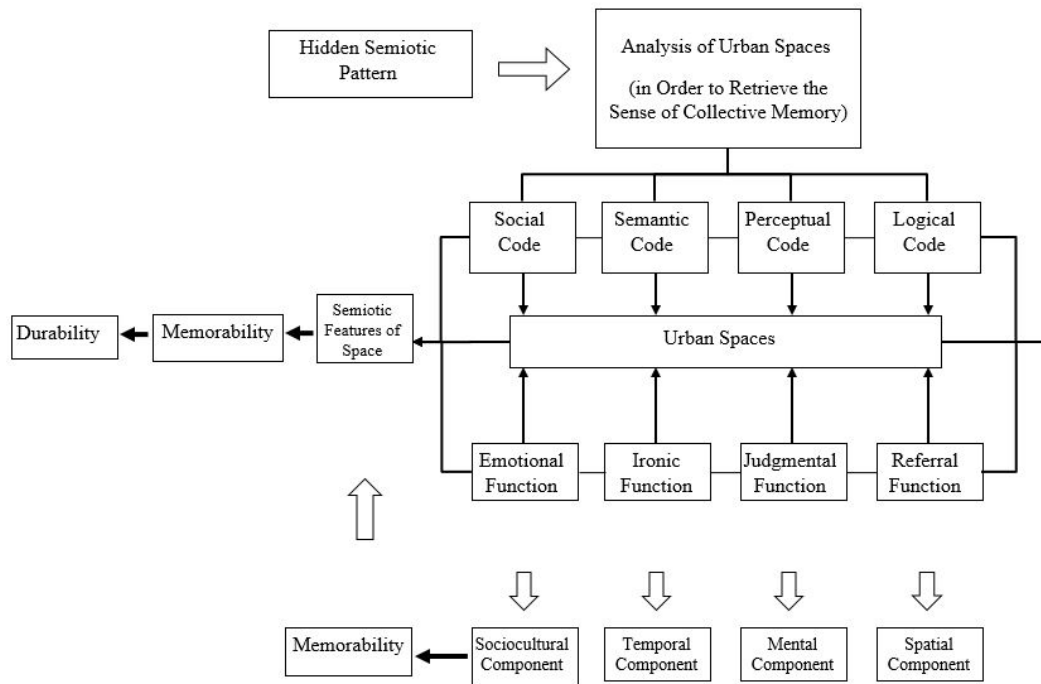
Hidden Semiotic Pattern

Analysis of Urban Spaces
(in Order to Retrieve the Sense of Collective Memory)

Social Code

Semantic Code

Perceptual Code

Logical Code

Durability

Memorability

Semiotic Features of Space

Urban Spaces

Emotional Function

Ironic Function

Judgmental Function

Referral Function

Memorability

Sociocultural Component

Temporal Component

Mental Component

Spatial Component